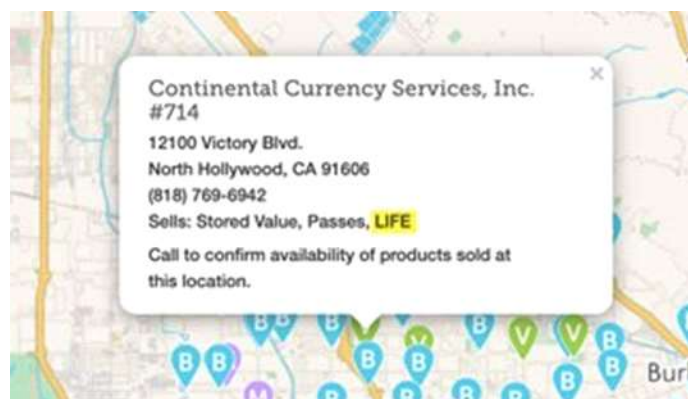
×

Continental Currency Services, Inc. #714

12100 Victory Blvd.
North Hollywood, CA 91606
(818) 769-6942
Sells: Stored Value, Passes, LIFE

Call to confirm availability of products sold at this location.

B B B B V B B V B V B B B B B B B B B V B M

Bur